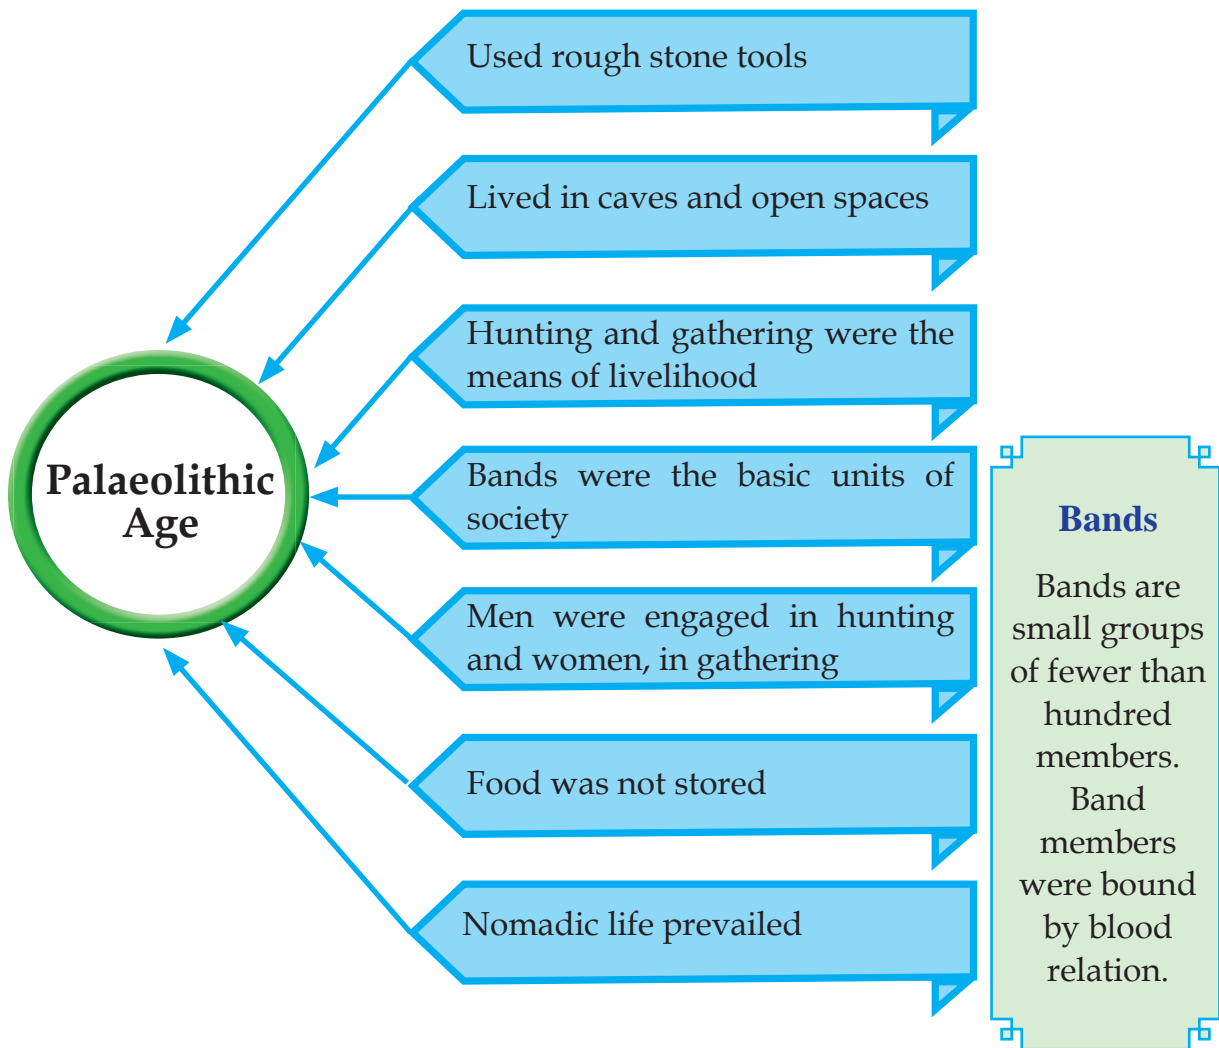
Palaeolithic Age

Used rough stone tools

Lived in caves and open spaces

Hunting and gathering were the means of livelihood

Bands were the basic units of society

Men were engaged in hunting and women, in gathering

Food was not stored

Nomadic life prevailed

Bands

Bands are small groups of fewer than hundred members. Band members were bound by blood relation.